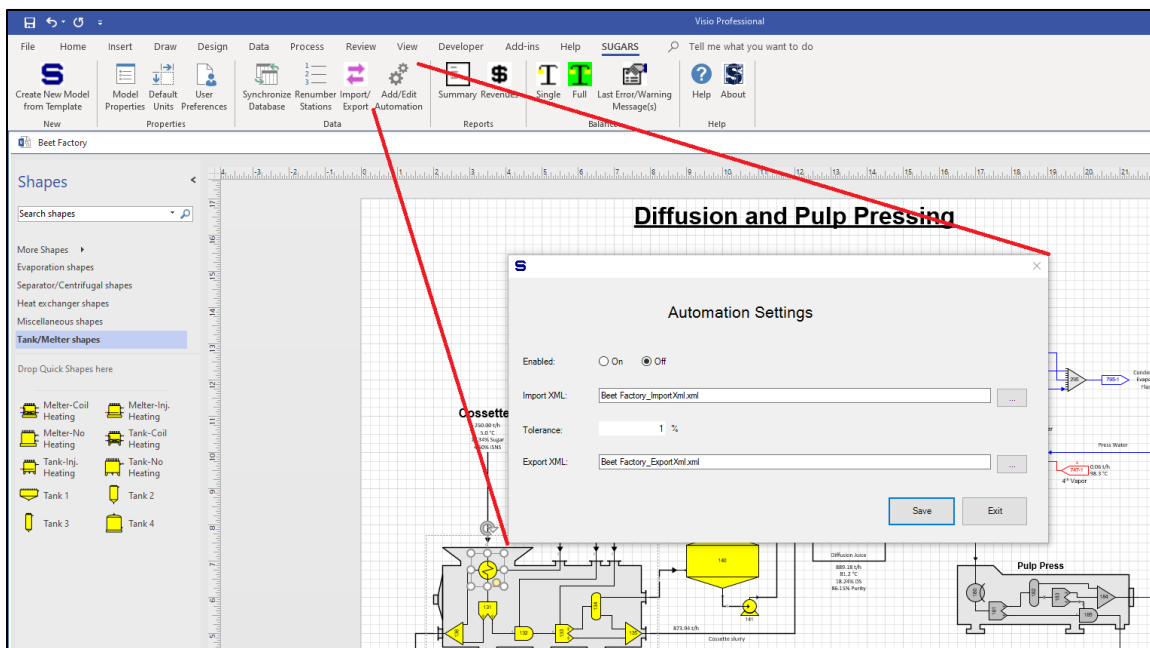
Visio Professional

File Home Insert Draw Design Data Process Review View Developer Add-ins Help SUGARS Tell me what you want to do

Create New Model from Template
New
Model Properties Default Units User Preferences
Properties
Synchronize Database Renumber Stations Import/ Export Add/Edit Automation
Data
Summary Revenues
Reports
Single Full Last Error/Warning Message(s)
Balance
Help About
Help

Beet Factory

Shapes
Search shapes
More Shapes
Evaporation shapes
Separator/Centrifugal shapes
Heat exchanger shapes
Miscellaneous shapes
Tank/Melter shapes
Drop Quick Shapes here
Melter-Coil Heating
Melter-Inj. Heating
Melter-No Heating
Tank-Coil Heating
Tank-Inj. Heating
Tank-No Heating
Tank 1
Tank 2
Tank 3
Tank 4

Diffusion and Pulp Pressing

Automation Settings

Enabled: On Off

Import XML: Beet Factory_ImportXml.xml ...

Tolerance: 1 %

Export XML: Beet Factory_ExportXml.xml ...

Save Exit

Cossette
350.00 t/h
5.0 °C
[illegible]% Sugar
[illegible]% ISNS

Press Water
0.06 t/h
98.3 °C
4th Vapor

Diffusion Juice
889.18 t/h
81.2 °C
18.24% DS
86.15% Purity

873.94 t/h
Cossette slurry

Pulp Press

140
141
131
132
133
134
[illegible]
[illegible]
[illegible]
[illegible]
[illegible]
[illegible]
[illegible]